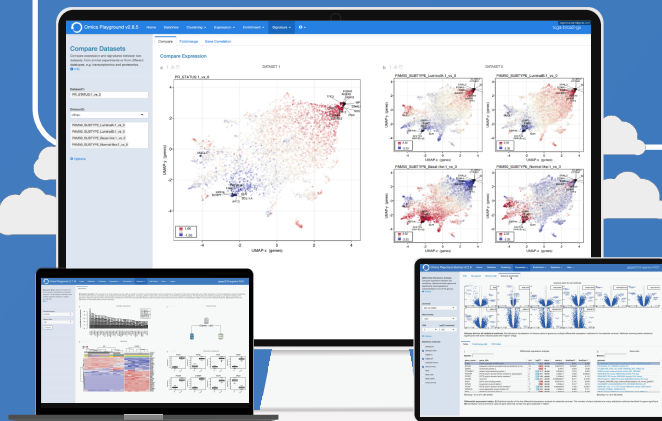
Omics Playground v2.8.5 Home DataView Clustering Expression Enrichment Signature

Compare Fold change Gene Correlation

Compare Datasets

Compare expression and signatures between two datasets, from similar experiments or from different datasets, e.g. transcriptomics and proteomics.

Dataset1:
PD_STATUS.1_vs_0

Dataset2:
PAM50_SUBTYPE_LuminalB.1_vs_0
PAM50_SUBTYPE_LuminalA.1_vs_0
PAM50_SUBTYPE_Basal-like.1_vs_0
PAM50_SUBTYPE_Normal-like.1_vs_0

Options

Compare Expression

DATASET1
PD_STATUS.1_vs_0

DATASET2
PAM50_SUBTYPE_LuminalB.1_vs_0
PAM50_SUBTYPE_LuminalA.1_vs_0
PAM50_SUBTYPE_Basal-like.1_vs_0
PAM50_SUBTYPE_Normal-like.1_vs_0

UMAP-y (genes)
UMAP-x (genes)

1.00
-1.00

Omics Playground v2.8.5

Omics Playground v2.8.5